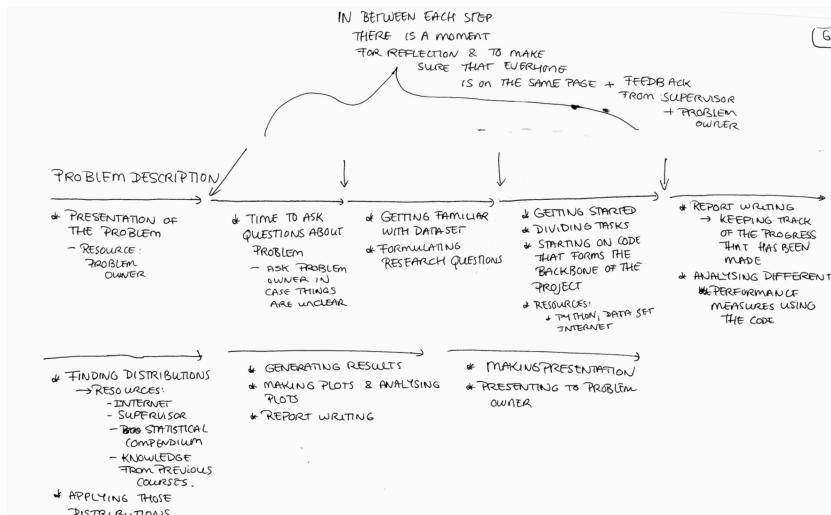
IN BETWEEN EACH STEP THERE IS A MOMENT FOR REFLECTION & TO MAKE SURE THAT EVERYONE IS ON THE SAME PAGE + FEEDBACK FROM SUPERVISOR + PROBLEM OWNER

G

PROBLEM DESCRIPTION

* PRESENTATION OF THE PROBLEM
- RESOURCE: PROBLEM OWNER

* TIME TO ASK QUESTIONS ABOUT PROBLEM
- ASK PROBLEM OWNER IN CASE THINGS ARE UNCLEAR

* GETTING FAMILIAR WITH DATASET
* FORMULATING RESEARCH QUESTIONS

* GETTING STARTED
* DIVIDING TASKS
* STARTING ON CODE THAT FORMS THE BACKBONE OF THE PROJECT
* RESOURCES:
* PYTHON, DATA SET INTERNET

* REPORT WRITING
→ KEEPING TRACK OF THE PROGRESS THAT HAS BEEN MADE
* ANALYSING DIFFERENT
* PERFORMANCE MEASURES USING THE CODE

* FINDING DISTRIBUTIONS
→ RESOURCES:
- INTERNET
- SUPERVISOR
- STATISTICAL COMPENDIUM
- KNOWLEDGE FROM PREVIOUS COURSES.
* APPLYING THOSE DISTRIBUTIONS

* GENERATING RESULTS
* MAKING PLOTS & ANALYSING PLOTS
* REPORT WRITING

* MAKING PRESENTATION
* PRESENTING TO PROBLEM OWNER